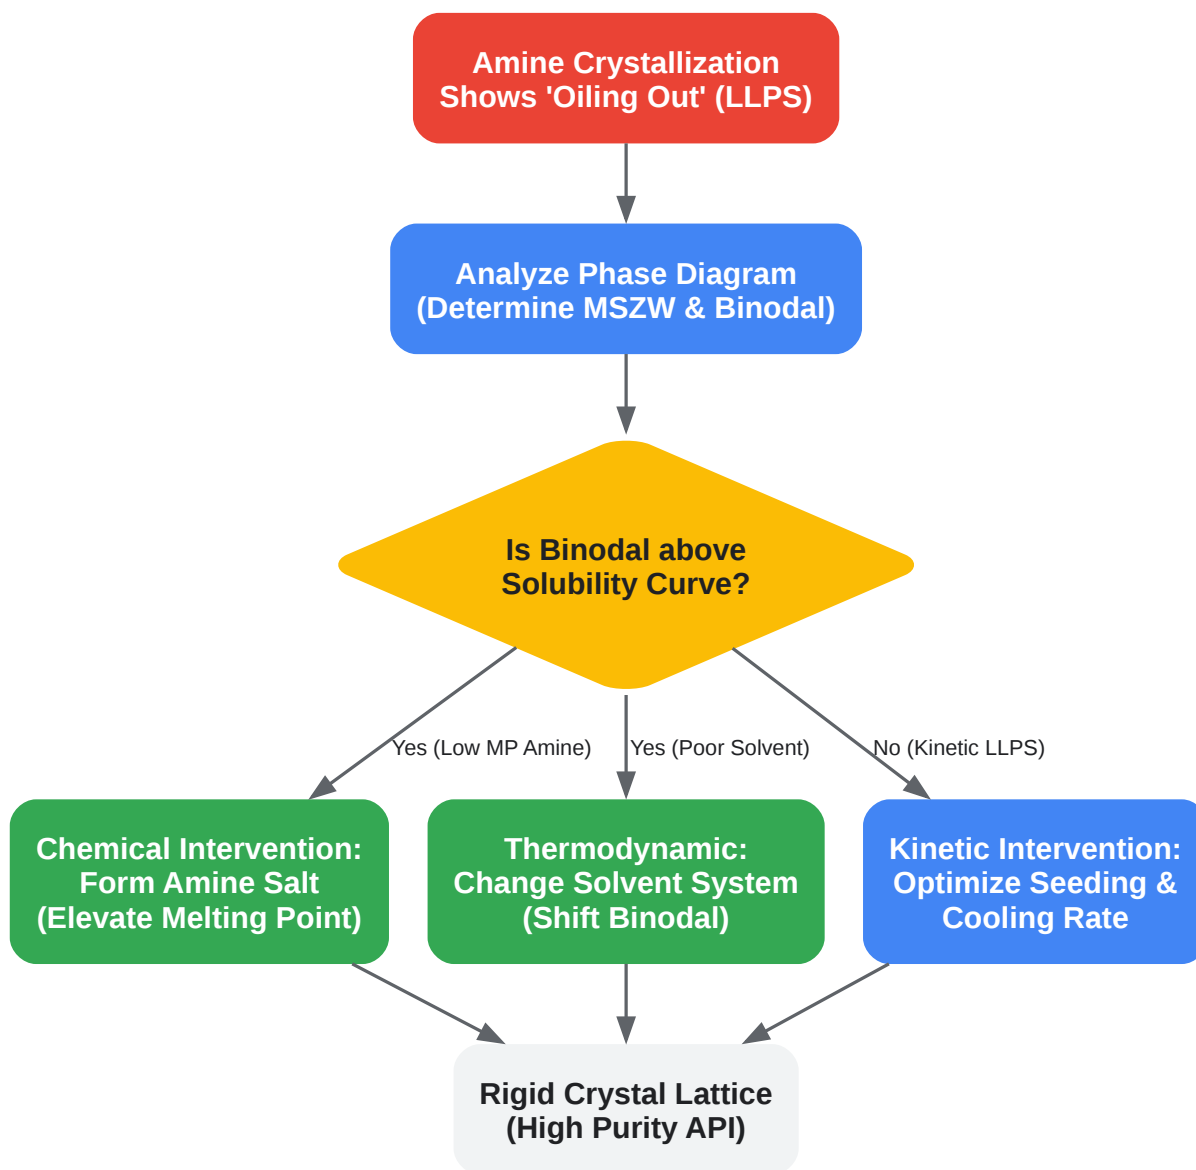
Amine Crystallization Shows 'Oiling Out' (LLPS)

Analyze Phase Diagram (Determine MSZW & Binodal)

Is Binodal above Solubility Curve?

Yes (Low MP Amine)

Yes (Poor Solvent)

No (Kinetic LLPS)

Chemical Intervention: Form Amine Salt (Elevate Melting Point)

Thermodynamic: Change Solvent System (Shift Binodal)

Kinetic Intervention: Optimize Seeding & Cooling Rate

Rigid Crystal Lattice (High Purity API)